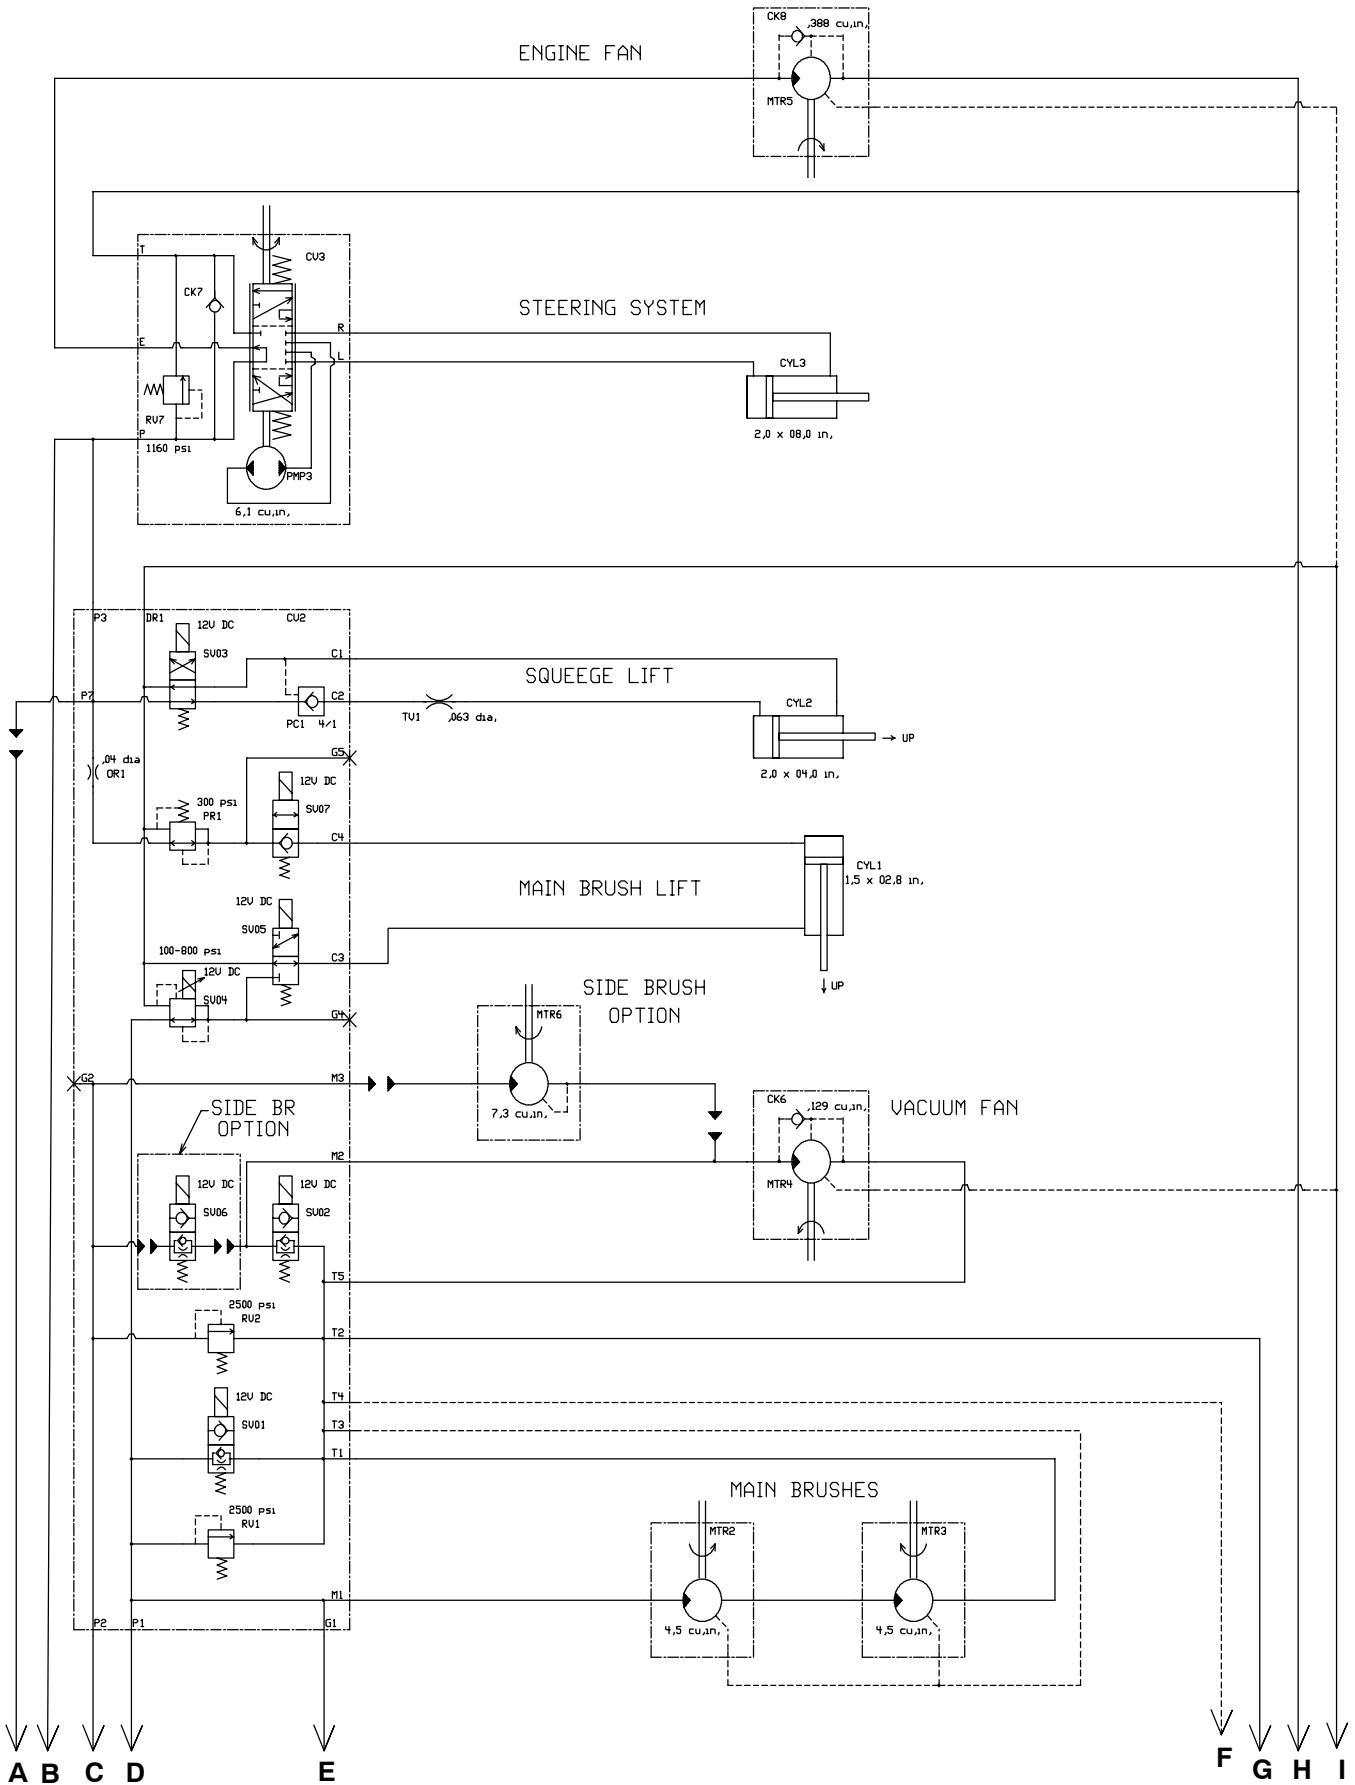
CK8
.388 cu.in.
ENGINE FAN
MTR5

T
CV3
CK7
STEERING SYSTEM
R
E
L
CYL3
RV7
P
1160 psi
2.0 x 08.0 in.
PMP3
6.1 cu.in.

P3
DR1
CV2
12V DC
SV03
C1
SQUEEGE LIFT
P7
C2
PC1 4/1
TV1
.063 dia.
CYL2
UP
2.0 x 04.0 in.
G5
.04 dia
OR1
12V DC
300 psi
PR1
SV07
C4
CYL1
1.5 x 02.8 in.
MAIN BRUSH LIFT
12V DC
SV05
100-800 psi
C3
12V DC
SV04
UP
SIDE BRUSH
OPTION
G4
MTR6
G2
M3
7.3 cu.in.
CK6
.129 cu.in.
VACUUM FAN
SIDE BR
OPTION
M2
MTR4
12V DC
12V DC
SV06
SV02
T5
2500 psi
RV2
T2
12V DC
T4
SV01
T3
T1
MAIN BRUSHES
MTR2
MTR3
2500 psi
RV1
M1
4.5 cu.in.
4.5 cu.in.
P2
P1
G1

A B C D E F G H I